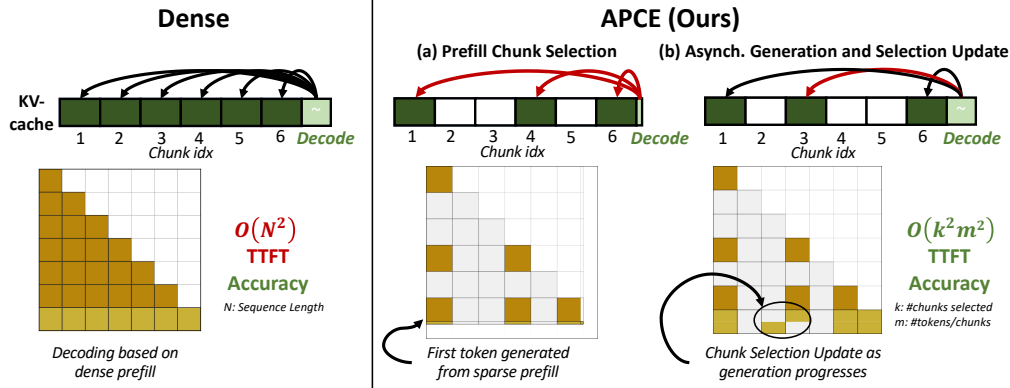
Dense

KV-cache

1 2 3 4 5 6 Decode

Chunk idx

$O(N^2)$
TTFT
Accuracy
N: Sequence Length

Decoding based on dense prefill

APCE (Ours)

(a) Prefill Chunk Selection

1 2 3 4 5 6 Decode

Chunk idx

First token generated from sparse prefill

(b) Asynch. Generation and Selection Update

1 2 3 4 5 6 Decode

Chunk idx

$O(k^2m^2)$
TTFT
Accuracy
k: #chunks selected
m: #tokens/chunks

Chunk Selection Update as generation progresses